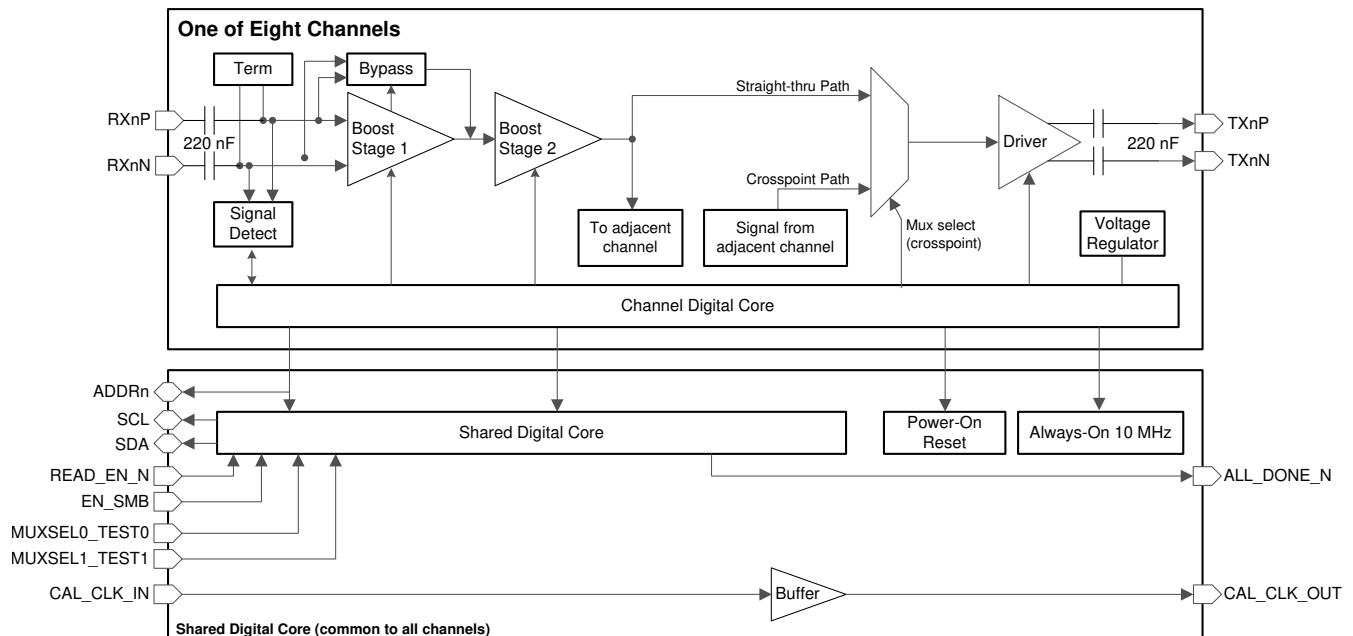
One of Eight Channels

Term

Bypass

RXnP

220 nF

RXnN

Boost Stage 1

Boost Stage 2

Straight-thru Path

Crosspoint Path

Driver

220 nF

TXnP

TXnN

Signal Detect

To adjacent channel

Signal from adjacent channel

Mux select (crosspoint)

Voltage Regulator

Channel Digital Core

ADDRn

SCL

SDA

Shared Digital Core

Power-On Reset

Always-On 10 MHz

READ_EN_N

EN_SMB

MUXSEL0_TEST0

MUXSEL1_TEST1

ALL_DONE_N

CAL_CLK_IN

Buffer

CAL_CLK_OUT

Shared Digital Core (common to all channels)